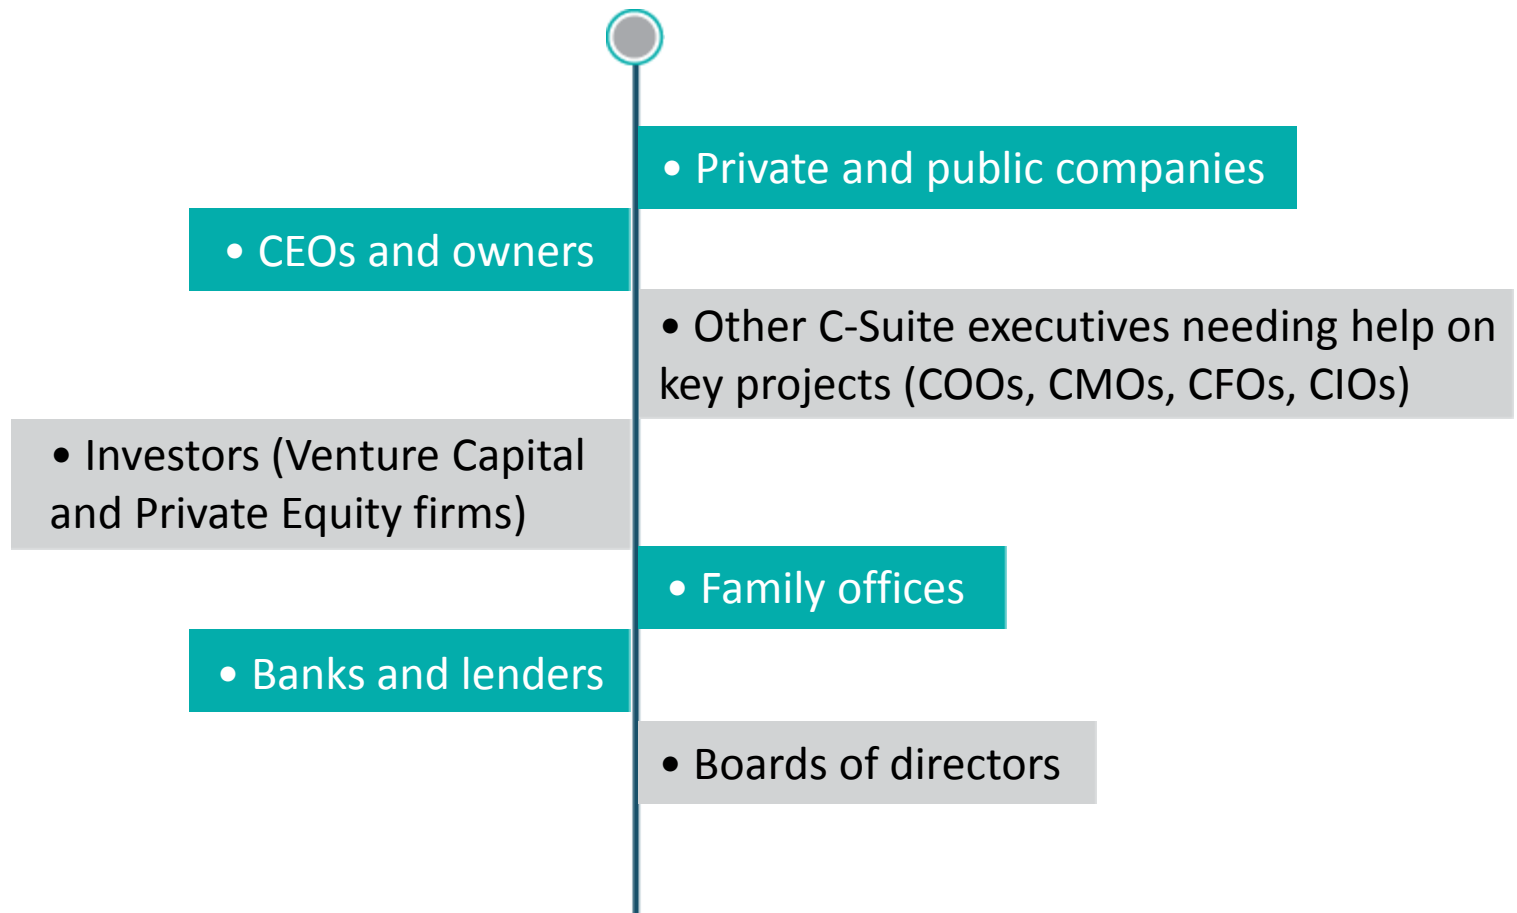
• Private and public companies

• CEOs and owners

• Other C-Suite executives needing help on key projects (COOs, CMOs, CFOs, CIOs)

• Investors (Venture Capital and Private Equity firms)

• Family offices

• Banks and lenders

• Boards of directors